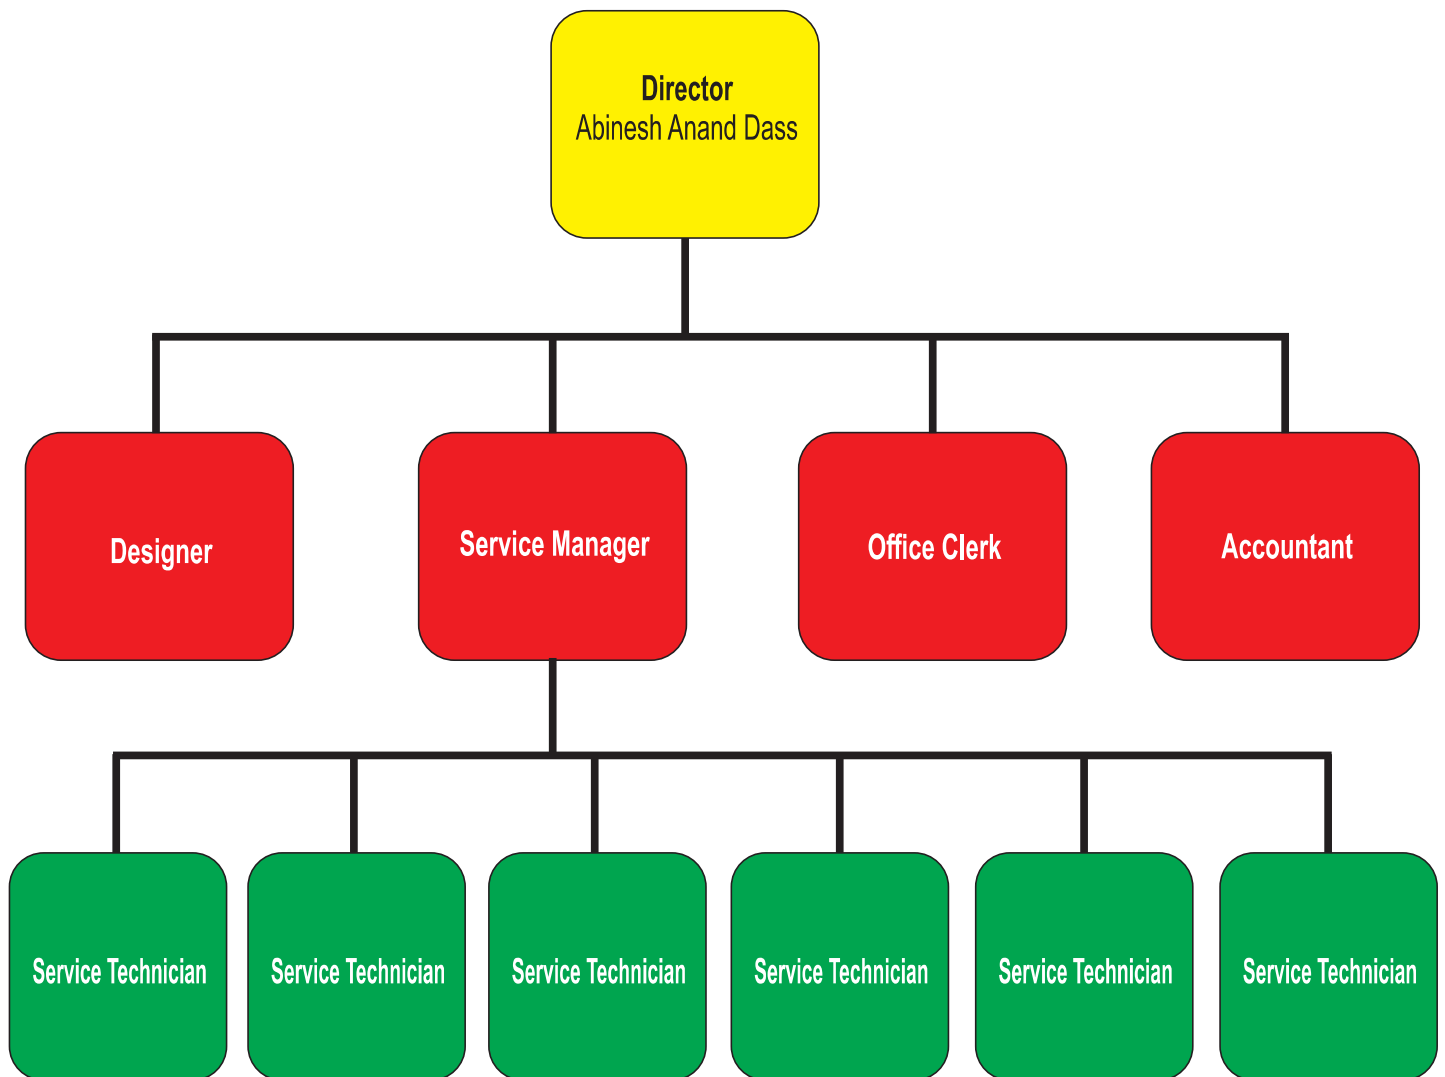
Director
Abinesh Anand Dass

Designer

Service Manager

Office Clerk

Accountant

Service Technician

Service Technician

Service Technician

Service Technician

Service Technician

Service Technician